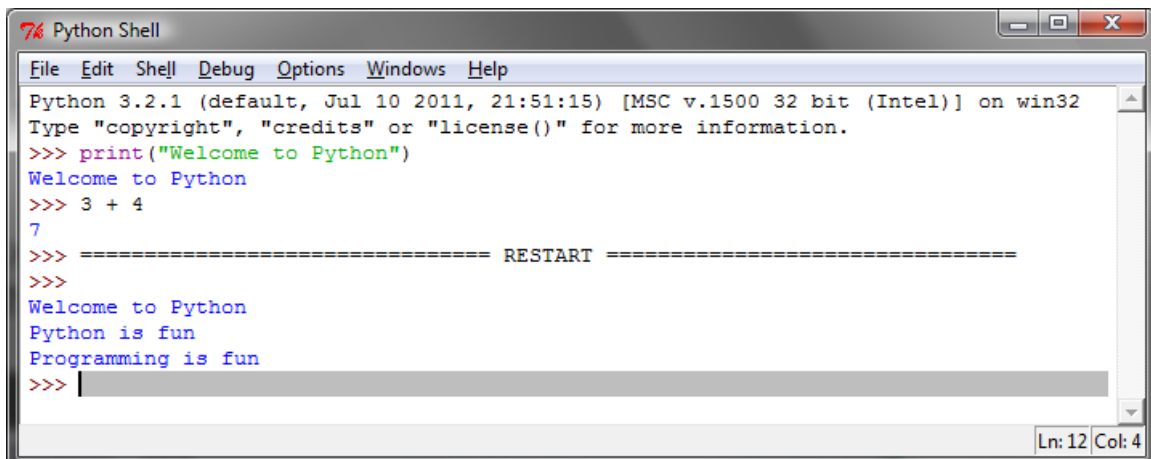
Python Shell

File Edit Shell Debug Options Windows Help

Python 3.2.1 (default, Jul 10 2011, 21:51:15) [MSC v.1500 32 bit (Intel)] on win32
Type "copyright", "credits" or "license()" for more information.
>>> print("Welcome to Python")
Welcome to Python
>>> 3 + 4
7
>>> ================================ RESTART ================================
>>>
Welcome to Python
Python is fun
Programming is fun
>>>

Ln: 12 Col: 4